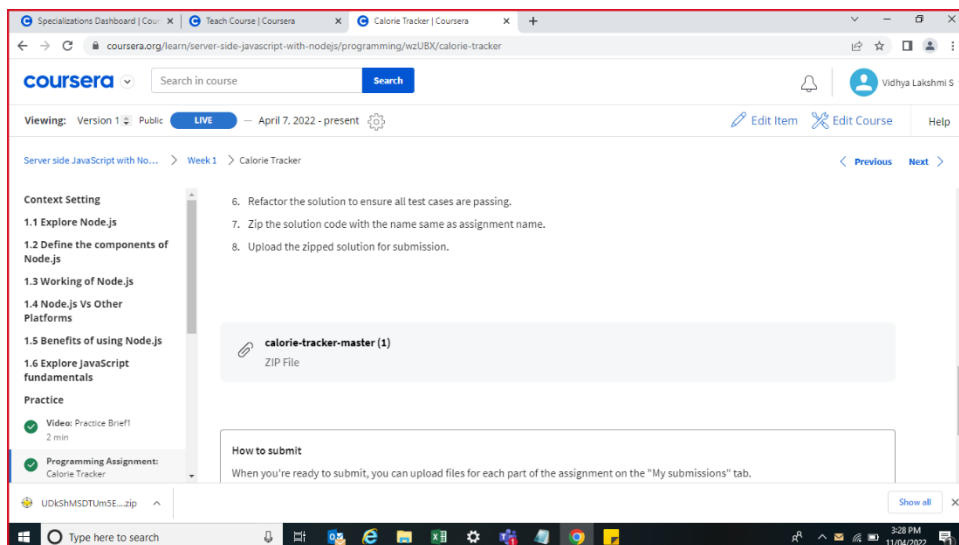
Specializations Dashboard | Cour ×
Teach Course | Coursera ×
Calorie Tracker | Coursera ×
+

coursera.org/learn/server-side-javascript-with-nodejs/programming/wzUBX/calorie-tracker

coursera

Search in course
Search

Vidhya Lakshmi S

Viewing: Version 1 Public LIVE — April 7, 2022 - present

Edit Item
Edit Course
Help

Server side JavaScript with No... > Week 1 > Calorie Tracker

< Previous
Next >

Context Setting

1.1 Explore Node.js

1.2 Define the components of Node.js

1.3 Working of Node.js

1.4 Node.js Vs Other Platforms

1.5 Benefits of using Node.js

1.6 Explore JavaScript fundamentals

Practice

Video: Practice Brief1
2 min

Programming Assignment: Calorie Tracker

6. Refactor the solution to ensure all test cases are passing.

7. Zip the solution code with the name same as assignment name.

8. Upload the zipped solution for submission.

calorie-tracker-master (1)
ZIP File

How to submit

When you're ready to submit, you can upload files for each part of the assignment on the "My submissions" tab.

UDkShMSDTUm5E....zip

Show all

Type here to search

3:28 PM
11/04/2022